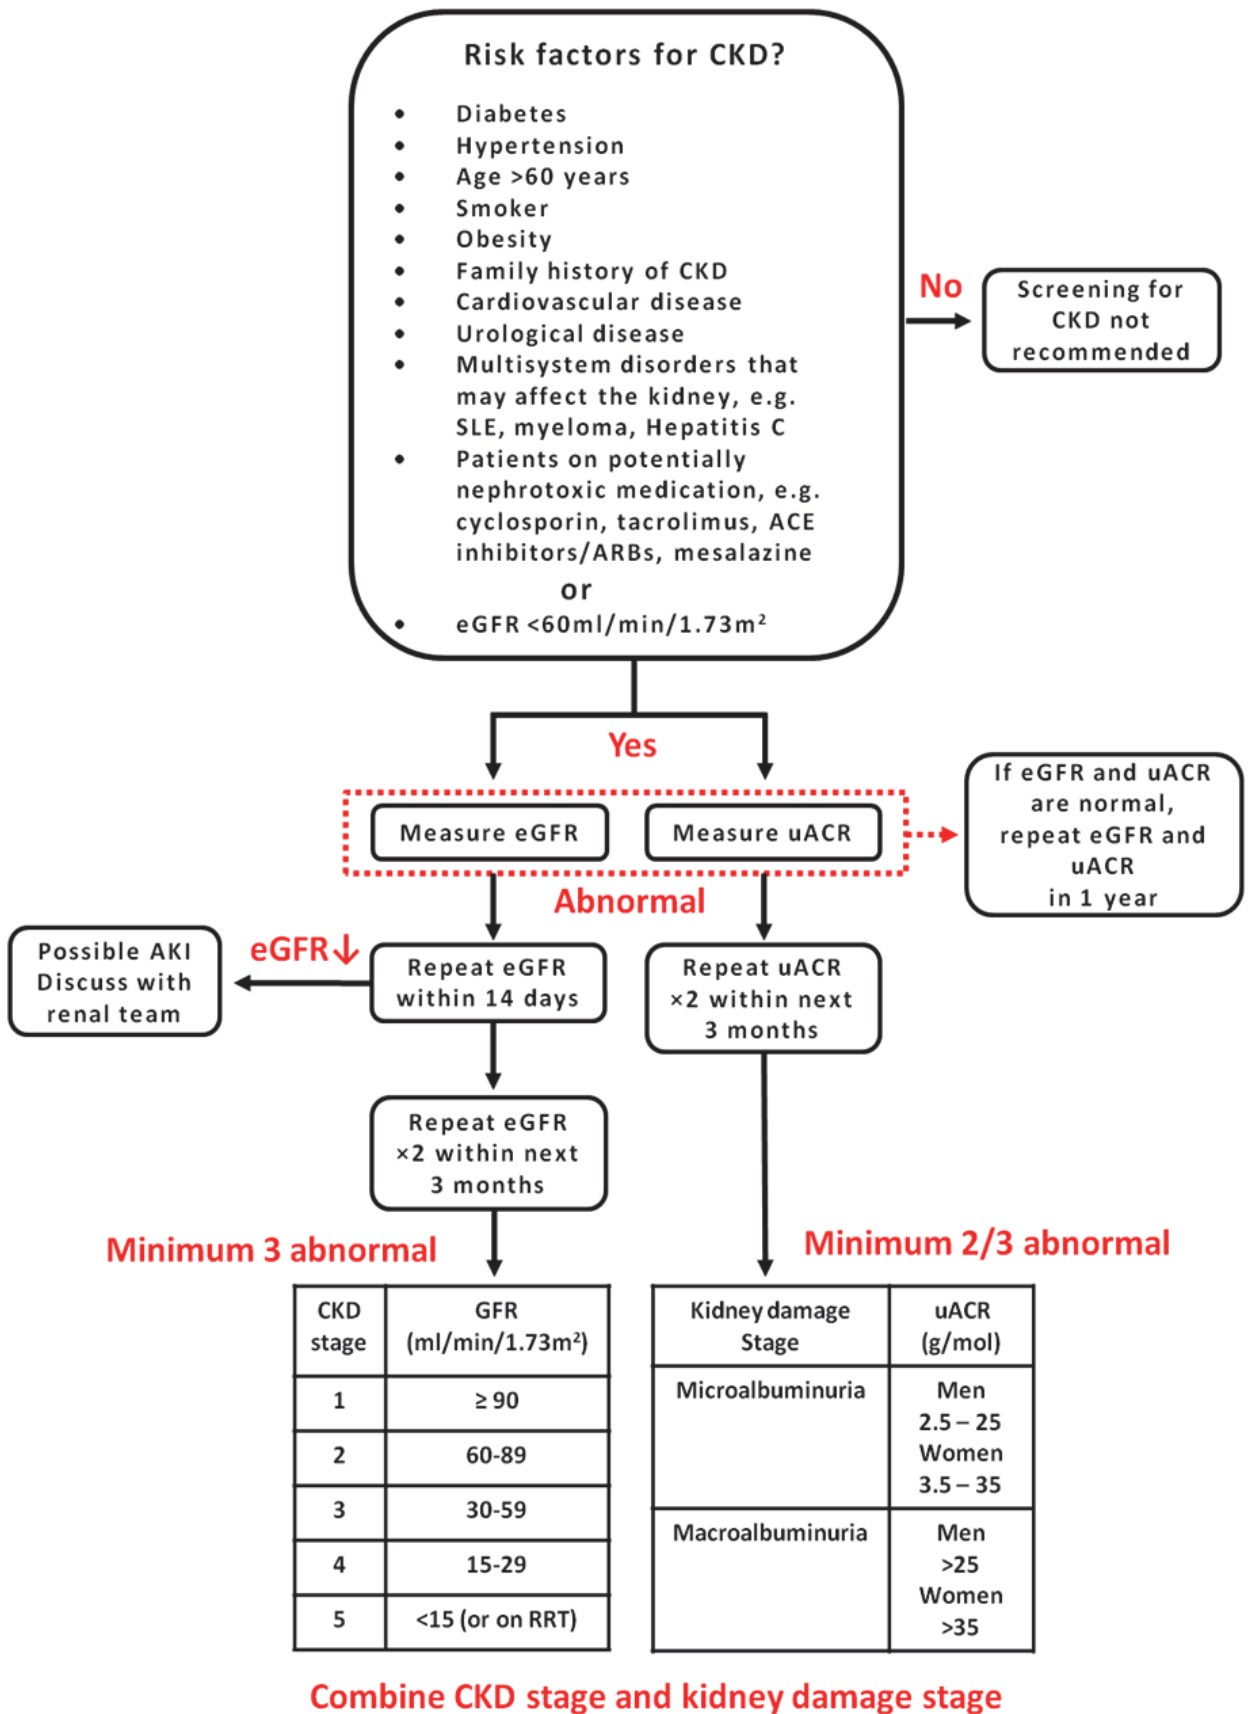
Risk factors for CKD?

- Diabetes
- Hypertension
- Age >60 years
- Smoker
- Obesity
- Family history of CKD
- Cardiovascular disease
- Urological disease
- Multisystem disorders that may affect the kidney, e.g. SLE, myeloma, Hepatitis C
- Patients on potentially nephrotoxic medication, e.g. cyclosporin, tacrolimus, ACE inhibitors/ARBs, mesalazine

or

- eGFR <60ml/min/1.73m$^2$

No

Screening for CKD not recommended

Yes

Measure eGFR

Measure uACR

If eGFR and uACR are normal, repeat eGFR and uACR in 1 year

Abnormal

Possible AKI Discuss with renal team

eGFR↓

Repeat eGFR within 14 days

Repeat uACR ×2 within next 3 months

Repeat eGFR ×2 within next 3 months

Minimum 3 abnormal

Minimum 2/3 abnormal

| CKD stage | GFR (ml/min/1.73m$^2$) |
|---|---|
| 1 | ≥ 90 |
| 2 | 60-89 |
| 3 | 30-59 |
| 4 | 15-29 |
| 5 | <15 (or on RRT) |

| Kidney damage Stage | uACR (g/mol) |
|---|---|
| Microalbuminuria | Men 2.5 – 25 Women 3.5 – 35 |
| Macroalbuminuria | Men >25 Women >35 |

Combine CKD stage and kidney damage stage